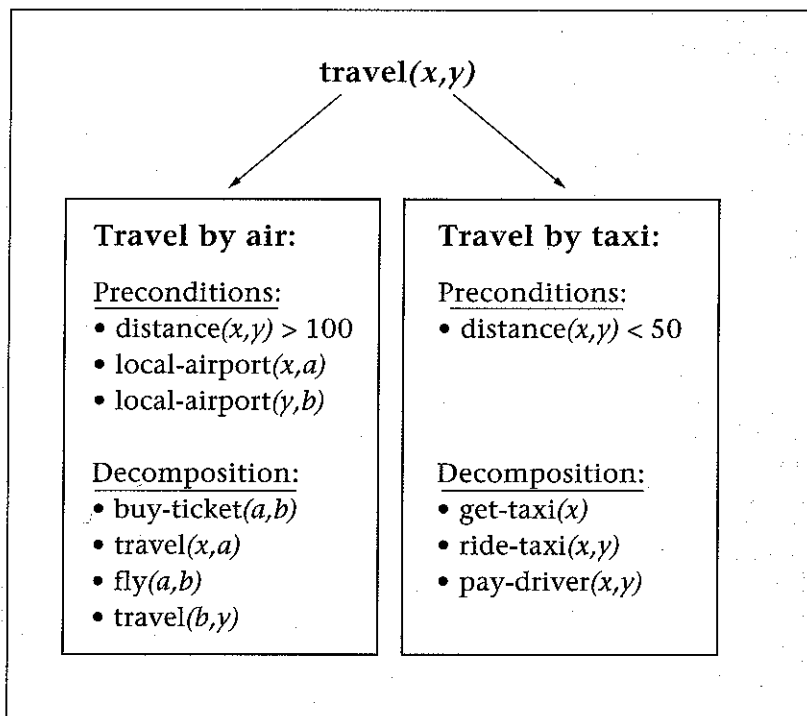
**travel**$(x,y)$

**Travel by air:**

Preconditions:
- distance$(x,y) > 100$
- local-airport$(x,a)$
- local-airport$(y,b)$

Decomposition:
- buy-ticket$(a,b)$
- travel$(x,a)$
- fly$(a,b)$
- travel$(b,y)$

**Travel by taxi:**

Preconditions:
- distance$(x,y) < 50$

Decomposition:
- get-taxi$(x)$
- ride-taxi$(x,y)$
- pay-driver$(x,y)$